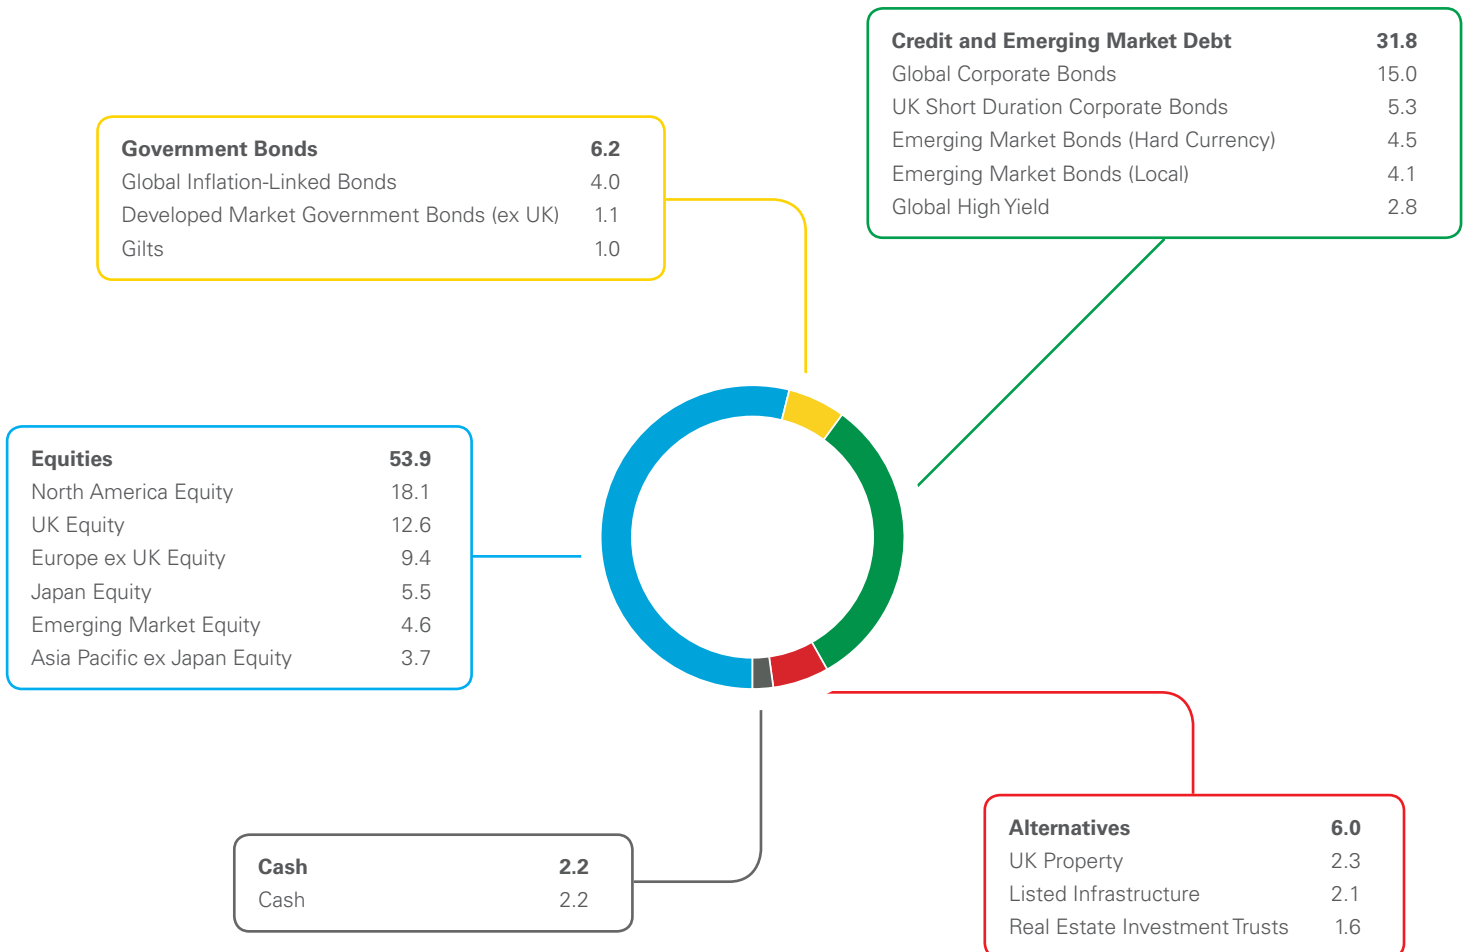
| Credit and Emerging Market Debt | 31.8 |
|---|---|
| Global Corporate Bonds | 15.0 |
| UK Short Duration Corporate Bonds | 5.3 |
| Emerging Market Bonds (Hard Currency) | 4.5 |
| Emerging Market Bonds (Local) | 4.1 |
| Global High Yield | 2.8 |

| Government Bonds | 6.2 |
|---|---|
| Global Inflation-Linked Bonds | 4.0 |
| Developed Market Government Bonds (ex UK) | 1.1 |
| Gilts | 1.0 |

| Equities | 53.9 |
|---|---|
| North America Equity | 18.1 |
| UK Equity | 12.6 |
| Europe ex UK Equity | 9.4 |
| Japan Equity | 5.5 |
| Emerging Market Equity | 4.6 |
| Asia Pacific ex Japan Equity | 3.7 |

| Alternatives | 6.0 |
|---|---|
| UK Property | 2.3 |
| Listed Infrastructure | 2.1 |
| Real Estate Investment Trusts | 1.6 |

| Cash | 2.2 |
|---|---|
| Cash | 2.2 |